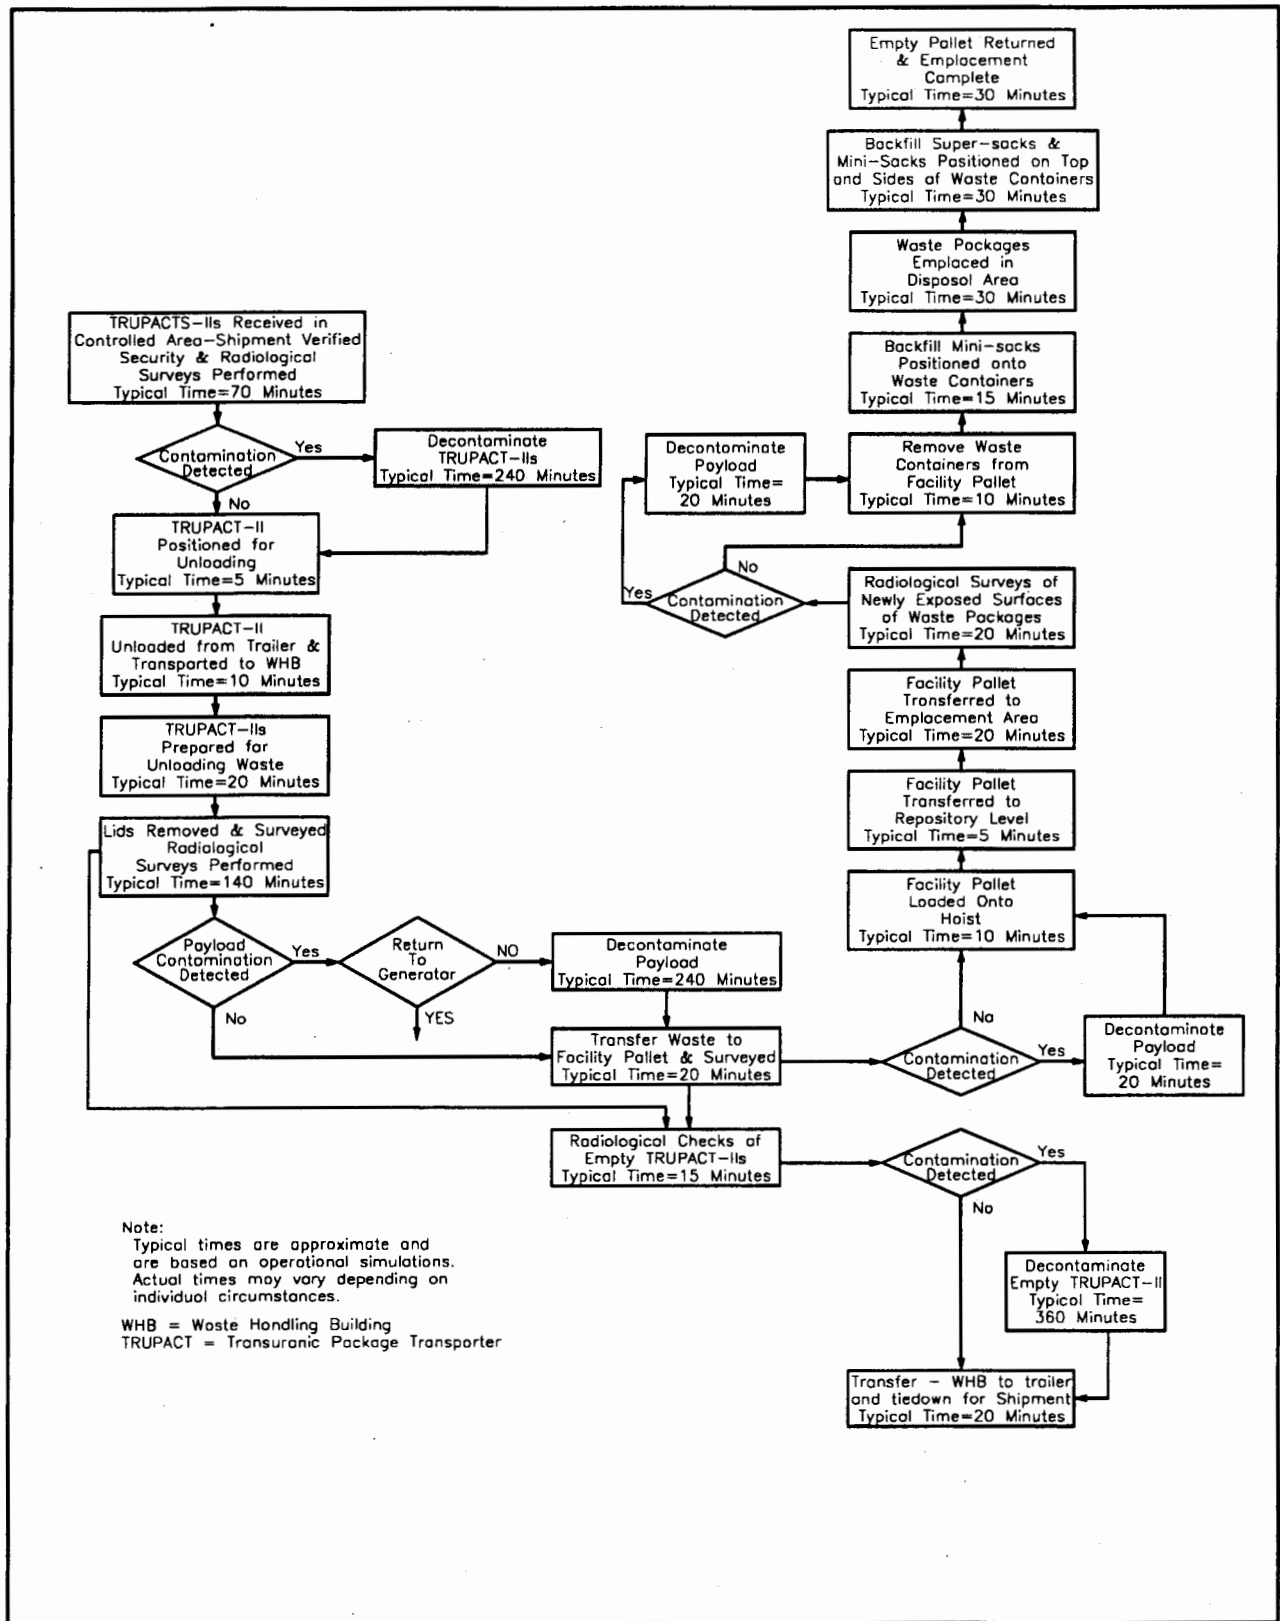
Empty Pallet Returned & Emplacement Complete Typical Time=30 Minutes

Backfill Super-sacks & Mini-Sacks Positioned on Top and Sides of Waste Containers Typical Time=30 Minutes

Waste Packages Emplaced in Disposal Area Typical Time=30 Minutes

TRUPACTS-IIs Received in Controlled Area-Shipment Verified Security & Radiological Surveys Performed Typical Time=70 Minutes

Backfill Mini-sacks Positioned onto Waste Containers Typical Time=15 Minutes

Contamination Detected

Yes

Decontaminate TRUPACT-IIs Typical Time=240 Minutes

Decontaminate Payload Typical Time= 20 Minutes

Remove Waste Containers from Facility Pallet Typical Time=10 Minutes

No

TRUPACT-II Positioned for Unloading Typical Time=5 Minutes

No

Yes

Contamination Detected

Radiological Surveys of Newly Exposed Surfaces of Waste Packages Typical Time=20 Minutes

TRUPACT-II Unloaded from Trailer & Transported to WHB Typical Time=10 Minutes

Facility Pallet Transferred to Emplacement Area Typical Time=20 Minutes

TRUPACT-IIs Prepared for Unloading Waste Typical Time=20 Minutes

Facility Pallet Transferred to Repository Level Typical Time=5 Minutes

Lids Removed & Surveyed Radiological Surveys Performed Typical Time=140 Minutes

Facility Pallet Loaded Onto Hoist Typical Time=10 Minutes

Payload Contamination Detected

Yes

Return To Generator

NO

Decontaminate Payload Typical Time=240 Minutes

YES

No

No

Transfer Waste to Facility Pallet & Surveyed Typical Time=20 Minutes

Contamination Detected

Yes

Decontaminate Payload Typical Time= 20 Minutes

Radiological Checks of Empty TRUPACT-IIs Typical Time=15 Minutes

Contamination Detected

Yes

No

Note:
Typical times are approximate and are based on operational simulations. Actual times may vary depending on individual circumstances.

WHB = Waste Handling Building
TRUPACT = Transuranic Package Transporter

Decontaminate Empty TRUPACT-II Typical Time= 360 Minutes

Transfer - WHB to trailer and tiedown for Shipment Typical Time=20 Minutes